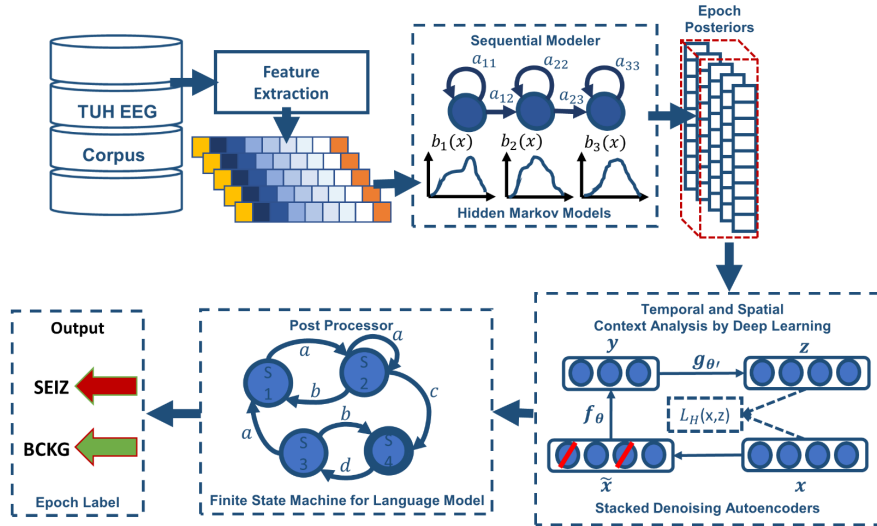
TUH EEG
Corpus

Feature Extraction

Sequential Modeler
$a_{11}$
$a_{22}$
$a_{33}$
$a_{12}$
$a_{23}$
$b_1(x)$
$b_2(x)$
$b_3(x)$
Hidden Markov Models

Epoch Posteriors

Temporal and Spatial Context Analysis by Deep Learning
$y$
$g_{\theta'}$
$z$
$f_{\theta}$
$L_H(x,z)$
$\tilde{x}$
$x$
Stacked Denoising Autoencoders

Post Processor
$a$
$a$
$b$
$c$
$b$
$a$
$d$
S 1
S 2
S 3
S 4
Finite State Machine for Language Model

Output
SEIZ
BCKG
Epoch Label